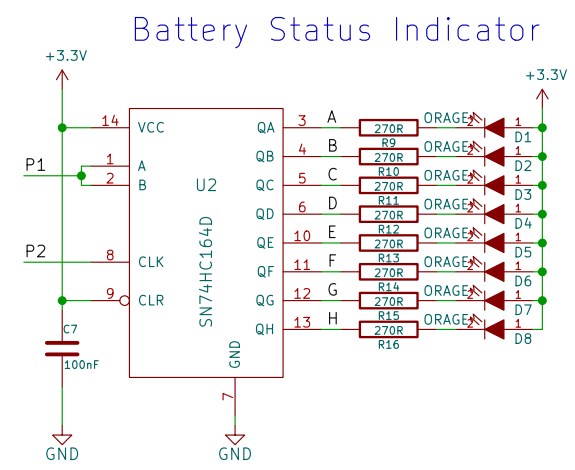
Battery Status Indicator

+3.3V

+3.3V

14 VCC

1 A

2 B

P1

U2

SN74HC164D

P2

8 CLK

9 CLR

C7

100nF

GND

GND

GND

7

QA 3 A 270R R9 ORAGE 2 1 D1

QB 4 B 270R R10 ORAGE 2 1 D2

QC 5 C 270R R11 ORAGE 2 1 D3

QD 6 D 270R R12 ORAGE 2 1 D4

QE 10 E 270R R13 ORAGE 2 1 D5

QF 11 F 270R R14 ORAGE 2 1 D6

QG 12 G 270R R15 ORAGE 2 1 D7

QH 13 H 270R R16 ORAGE 2 1 D8